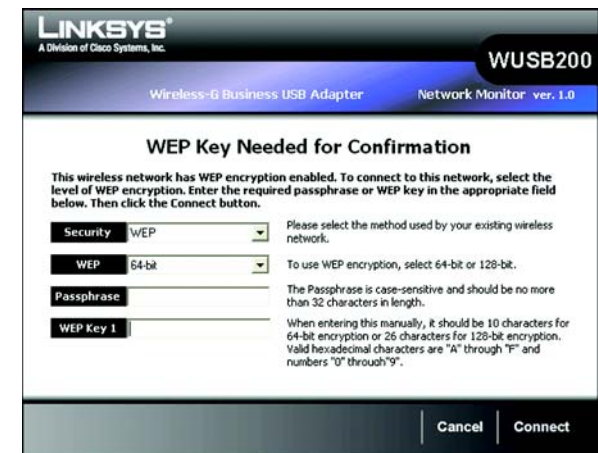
LINKSYS®
A Division of Cisco Systems, Inc.

WUSB200

Wireless-G Business USB Adapter

Network Monitor ver. 1.0

WEP Key Needed for Confirmation

This wireless network has WEP encryption enabled. To connect to this network, select the level of WEP encryption. Enter the required passphrase or WEP key in the appropriate field below. Then click the Connect button.

Security WEP

Please select the method used by your existing wireless network.

WEP 64-bit

To use WEP encryption, select 64-bit or 128-bit.

Passphrase

The Passphrase is case-sensitive and should be no more than 32 characters in length.

WEP Key 1

When entering this manually, it should be 10 characters for 64-bit encryption or 26 characters for 128-bit encryption. Valid hexadecimal characters are "A" through "F" and numbers "0" through"9".

Cancel

Connect